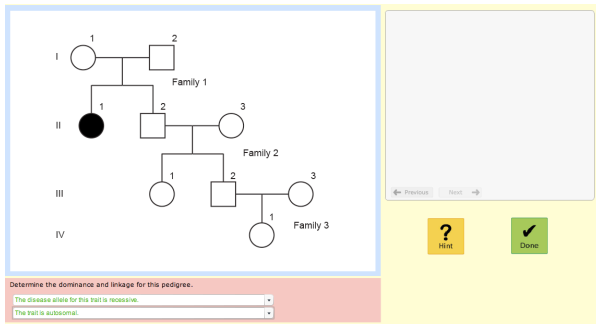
I
1
2
Family 1
II
1
2
3
Family 2
III
1
2
3
IV
1
Family 3

Previous
Next

?
Hint

✔
Done

Determine the dominance and linkage for this pedigree.

The disease allele for this trait is recessive.

The trait is autosomal.